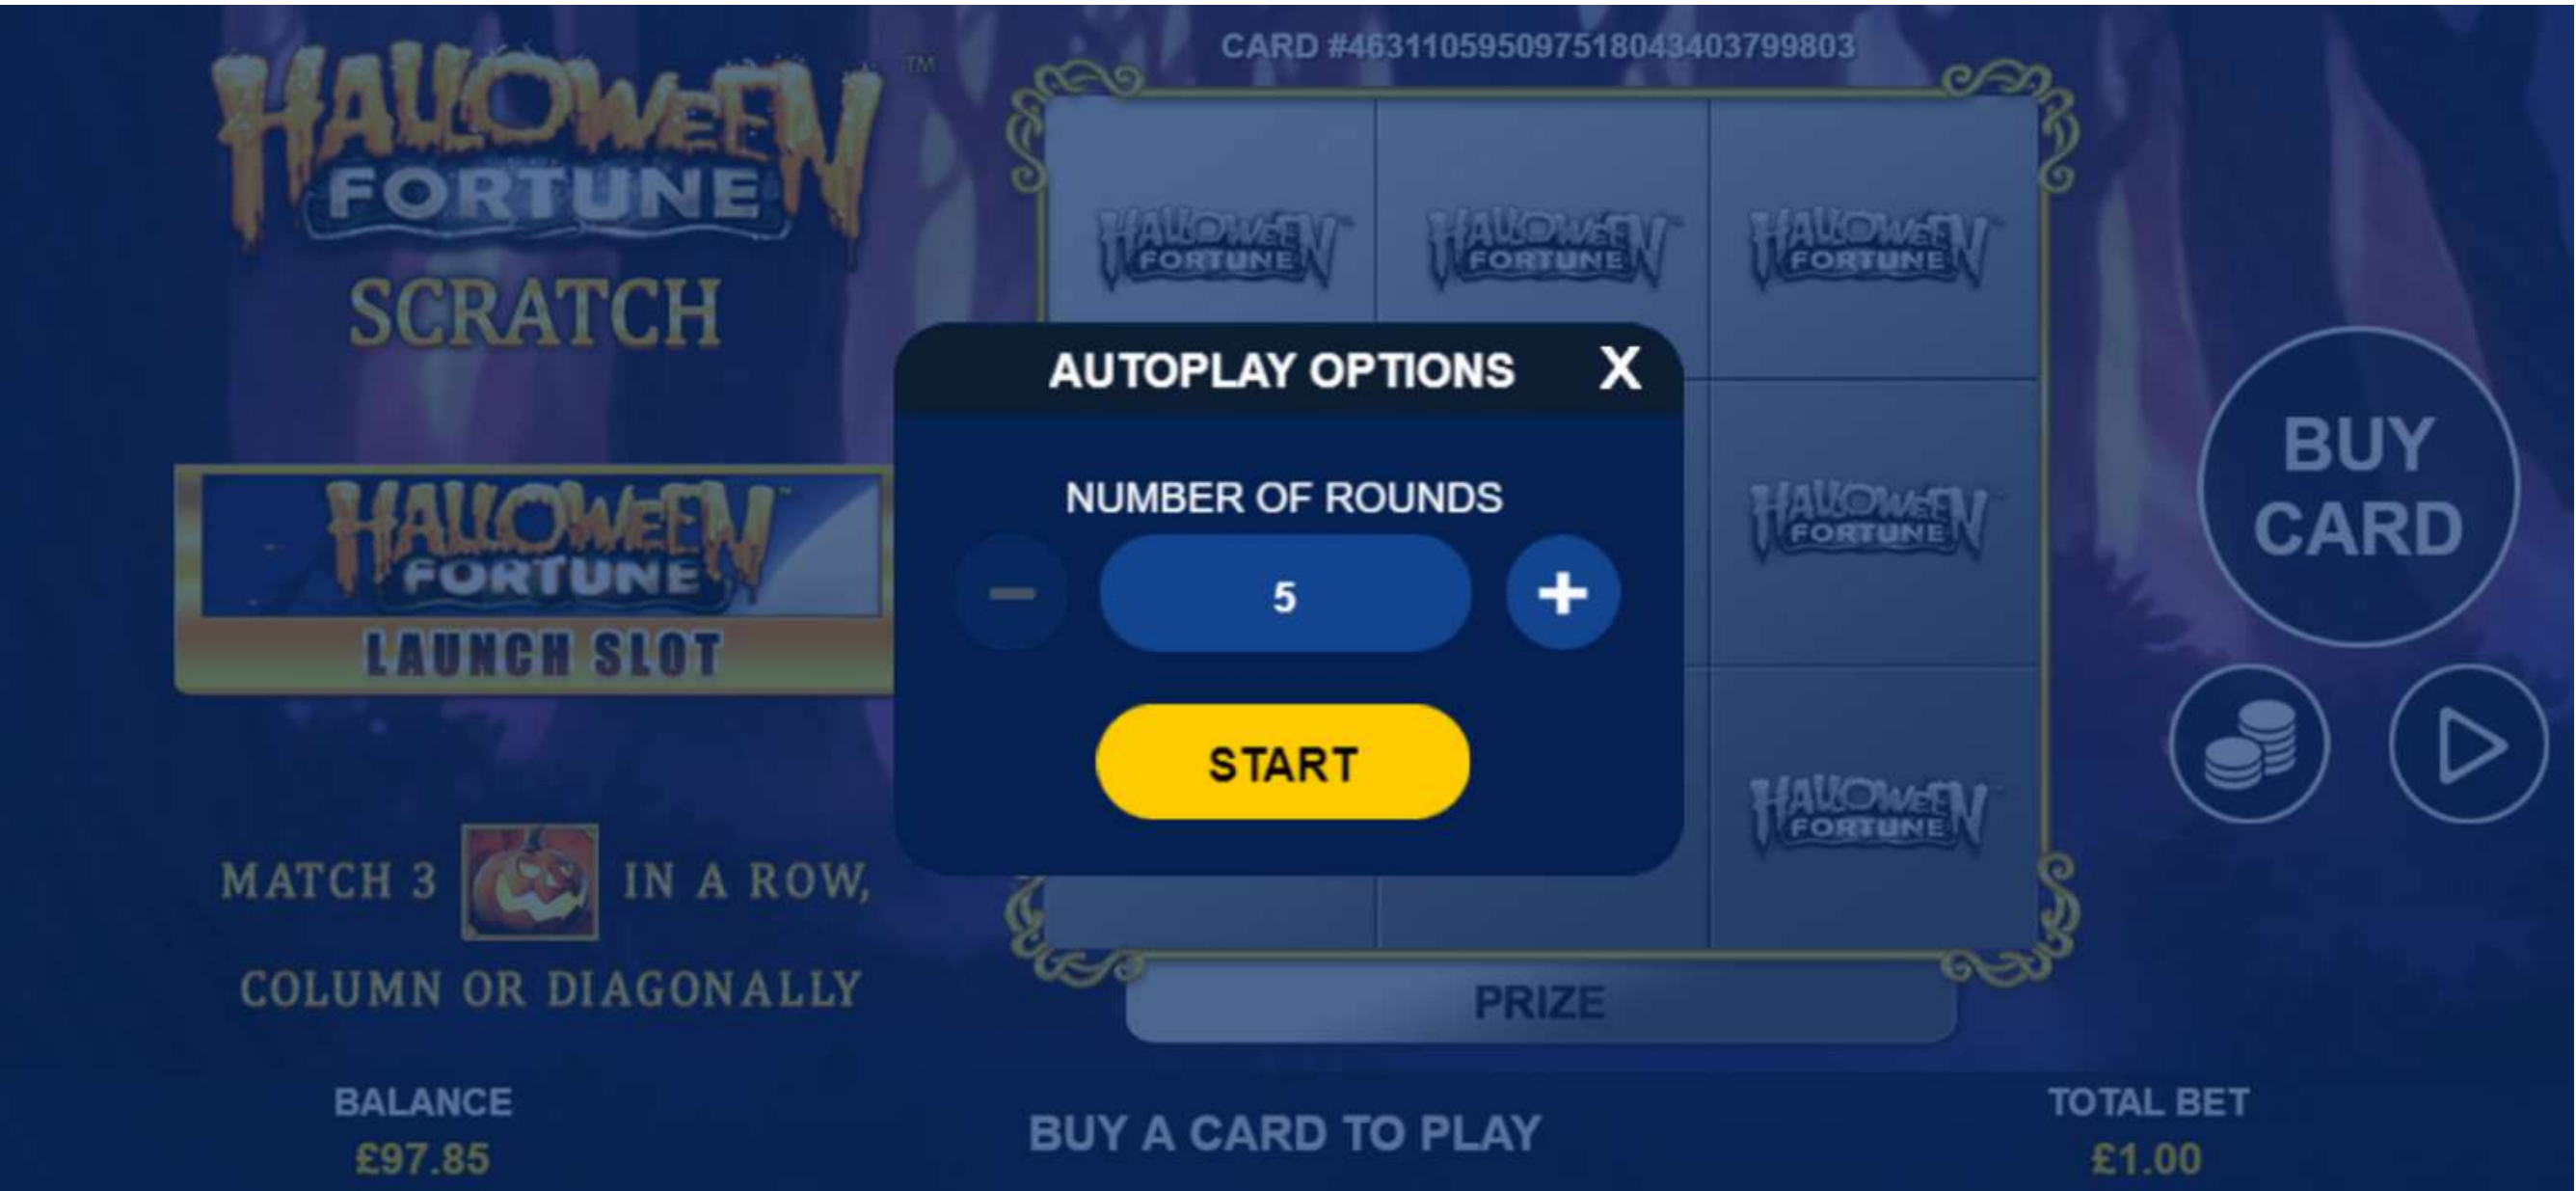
HALLOWEEN FORTUNE™

SCRATCH

CARD #4631105950975180434037998O3

HALLOWEEN FORTUNE

HALLOWEEN FORTUNE

HALLOWEEN FORTUNE

AUTOPLAY OPTIONS X

NUMBER OF ROUNDS

−

5

+

START

HALLOWEEN FORTUNE

HALLOWEEN FORTUNE

BUY CARD

HALLOWEEN FORTUNE

LAUNCH SLOT

MATCH 3 IN A ROW, COLUMN OR DIAGONALLY

PRIZE

BALANCE
£97.85

BUY A CARD TO PLAY

TOTAL BET
£1.00